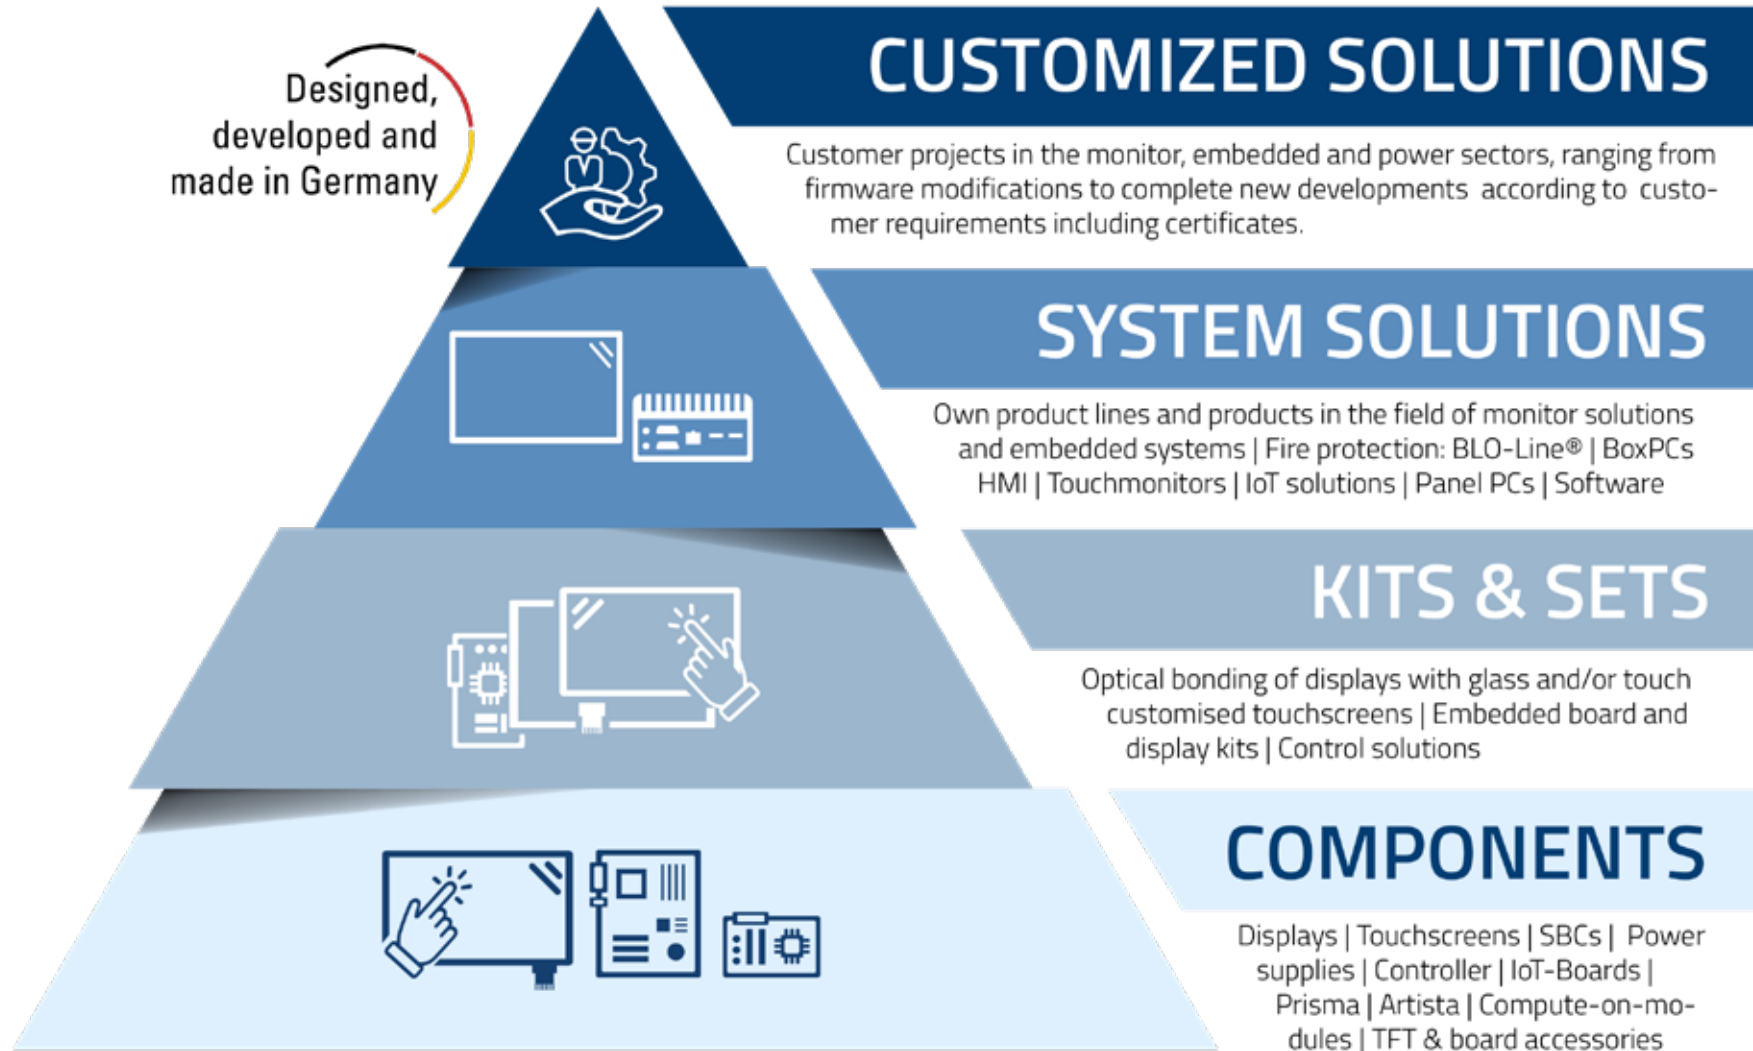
Designed, developed and made in Germany

CUSTOMIZED SOLUTIONS

Customer projects in the monitor, embedded and power sectors, ranging from firmware modifications to complete new developments according to customer requirements including certificates.

SYSTEM SOLUTIONS

Own product lines and products in the field of monitor solutions and embedded systems | Fire protection: BLO-Line® | BoxPCs HMI | Touchmonitors | IoT solutions | Panel PCs | Software

KITS & SETS

Optical bonding of displays with glass and/or touch customised touchscreens | Embedded board and display kits | Control solutions

COMPONENTS

Displays | Touchscreens | SBCs | Power supplies | Controller | IoT-Boards | Prisma | Artista | Compute-on-modules | TFT & board accessories